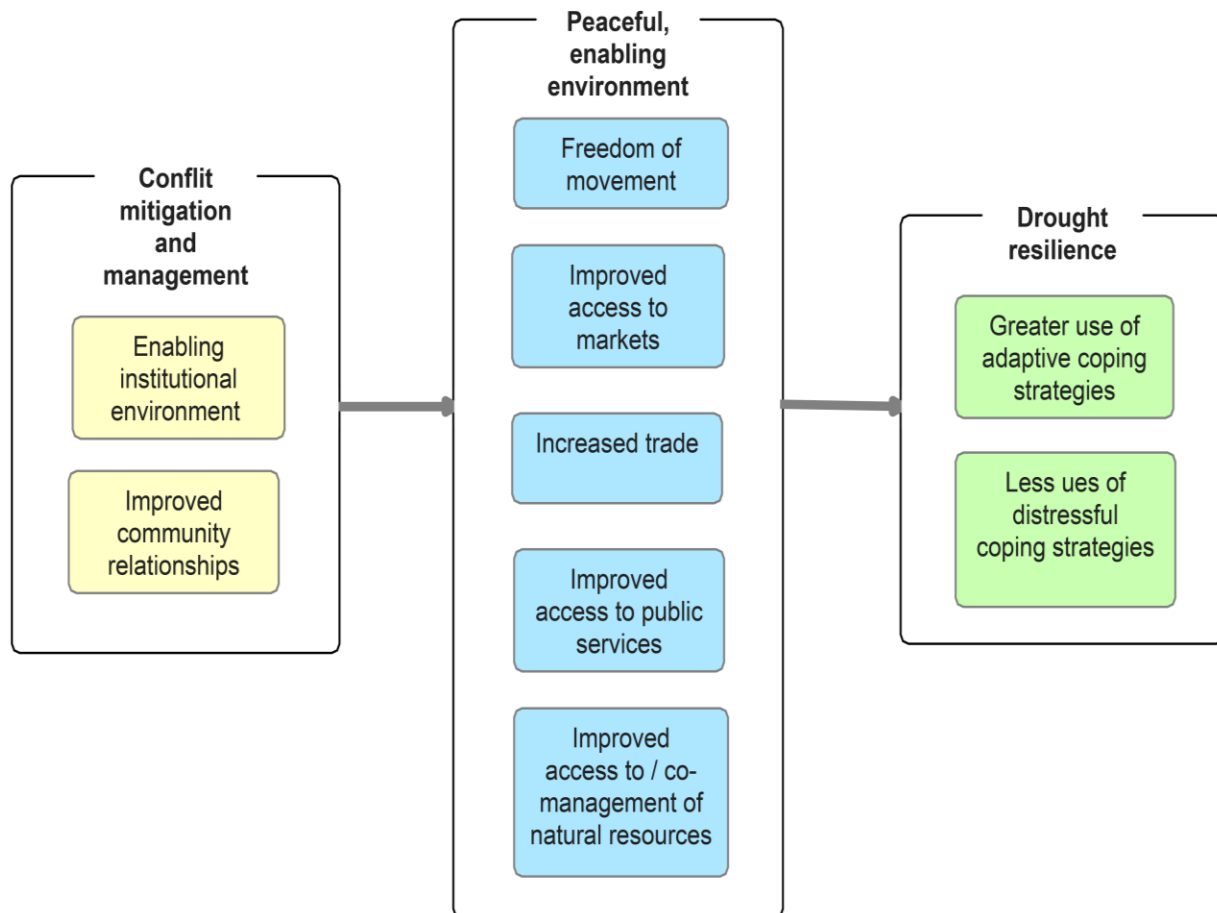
Conflit mitigation and management

Enabling institutional environment

Improved community relationships

Peaceful, enabling environment

Freedom of movement

Improved access to markets

Increased trade

Improved access to public services

Improved access to / co-management of natural resources

Drought resilience

Greater use of adaptive coping strategies

Less ues of distressful coping strategies